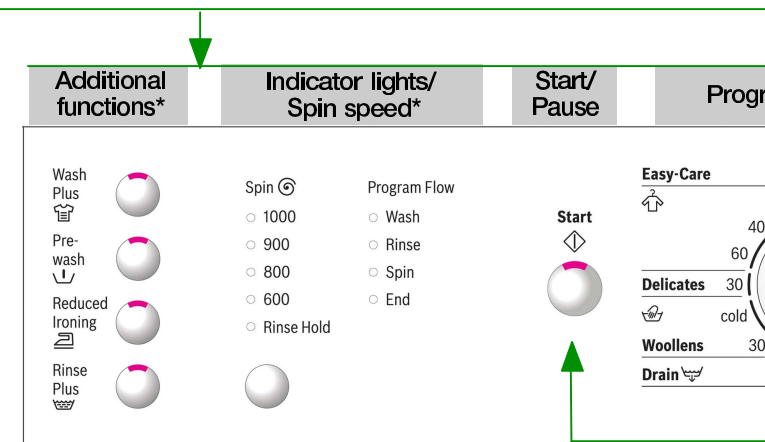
Additional functions*

Indicator lights/ Spin speed*

Start/ Pause

Progr

Wash Plus

Pre-wash

Reduced Ironing

Rinse Plus

Spin

○ 1000
○ 900
○ 800
○ 600
○ Rinse Hold

Program Flow

○ Wash
○ Rinse
○ Spin
○ End

Start

Easy-Care

40

60

Delicates 30

cold

Woollens 30

Drain